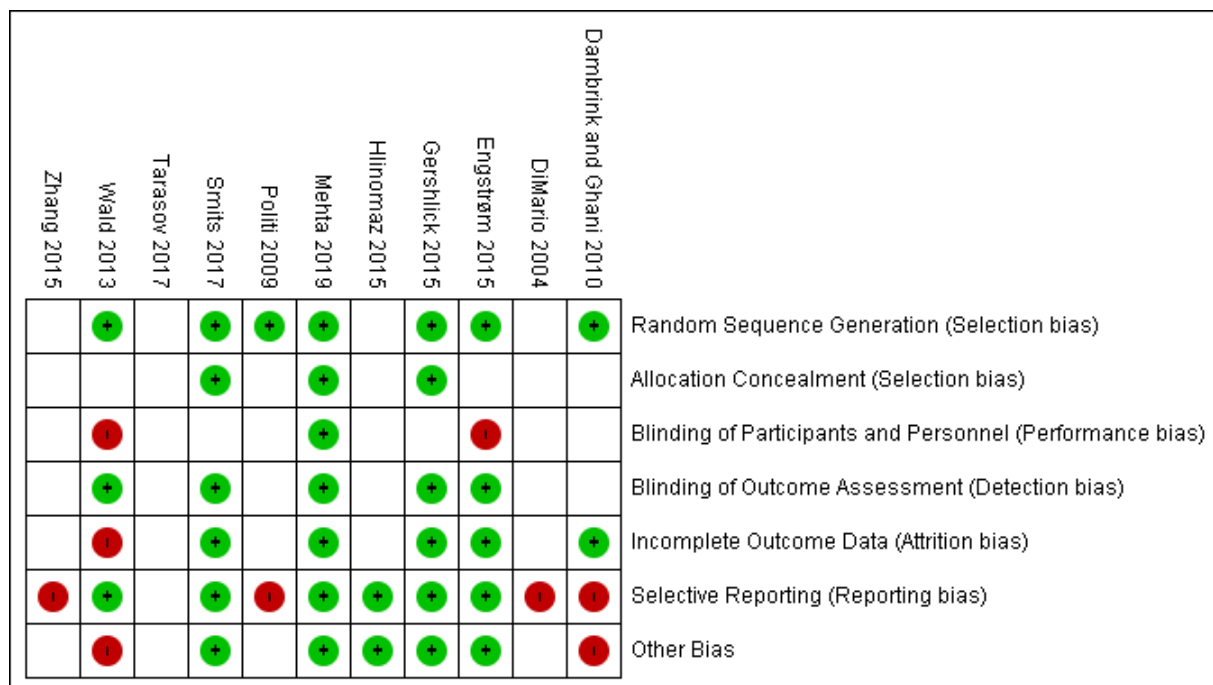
| Zhang 2015 | Wald 2013 | Tarasov 2017 | Smits 2017 | Politi 2009 | Mehta 2019 | Hlinomaz 2015 | Gershlick 2015 | Engstrøm 2015 | DiMario 2004 | Dambrink and Ghani 2010 | |
|---|---|---|---|---|---|---|---|---|---|---|---|
| | + | | + | + | + | | + | + | | + | Random Sequence Generation (Selection bias) |
| | | | + | | + | | + | | | | Allocation Concealment (Selection bias) |
| | - | | | | + | | | - | | | Blinding of Participants and Personnel (Performance bias) |
| | + | | + | | + | | + | + | | | Blinding of Outcome Assessment (Detection bias) |
| | - | | + | | + | | + | + | | + | Incomplete Outcome Data (Attrition bias) |
| - | + | | + | - | + | + | + | + | - | - | Selective Reporting (Reporting bias) |
| | - | | + | | + | + | + | + | | - | Other Bias |